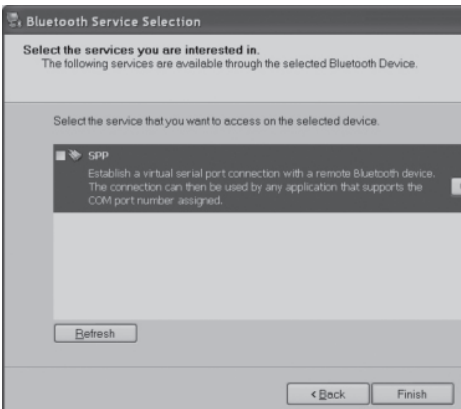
Bluetooth Service Selection

Select the services you are interested in.
The following services are available through the selected Bluetooth Device.

Select the service that you want to access on the selected device.

SPP
Establish a virtual serial port connection with a remote Bluetooth device. The connection can then be used by any application that supports the COM port number assigned.

Refresh

< Back

Finish